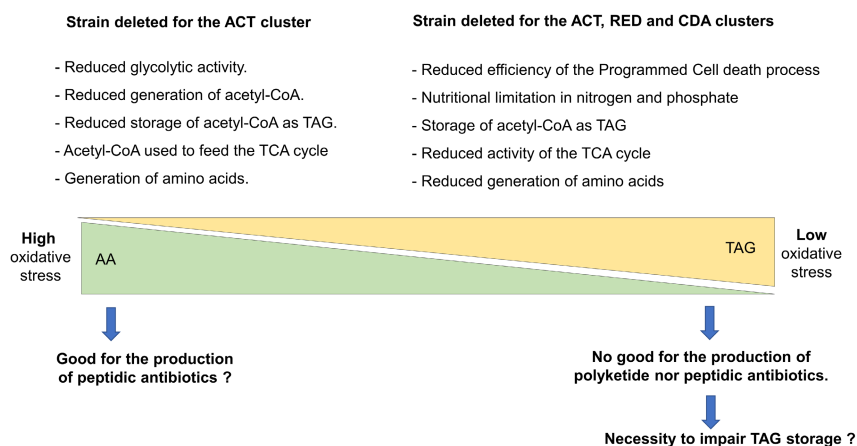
Strain deleted for the ACT cluster

- Reduced glycolytic activity.
- Reduced generation of acetyl-CoA.
- Reduced storage of acetyl-CoA as TAG.
- Acetyl-CoA used to feed the TCA cycle
- Generation of amino acids.

Strain deleted for the ACT, RED and CDA clusters

- Reduced efficiency of the Programmed Cell death process
- Nutritional limitation in nitrogen and phosphate
- Storage of acetyl-CoA as TAG
- Reduced activity of the TCA cycle
- Reduced generation of amino acids

High oxidative stress

AA

TAG

Low oxidative stress

Good for the production of peptidic antibiotics ?

No good for the production of polyketide nor peptidic antibiotics.

Necessity to impair TAG storage ?